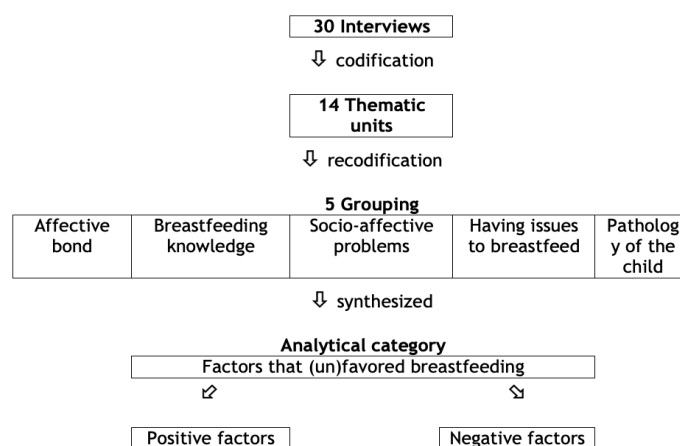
30 Interviews

⇩ codification

14 Thematic units

⇩ recodification

5 Grouping

| Affective bond | Breastfeeding knowledge | Socio-affective problems | Having issues to breastfeed | Pathology of the child |
|---|---|---|---|---|

⇩ synthesized

Analytical category

Factors that (un)favored breastfeeding

Positive factors

Negative factors